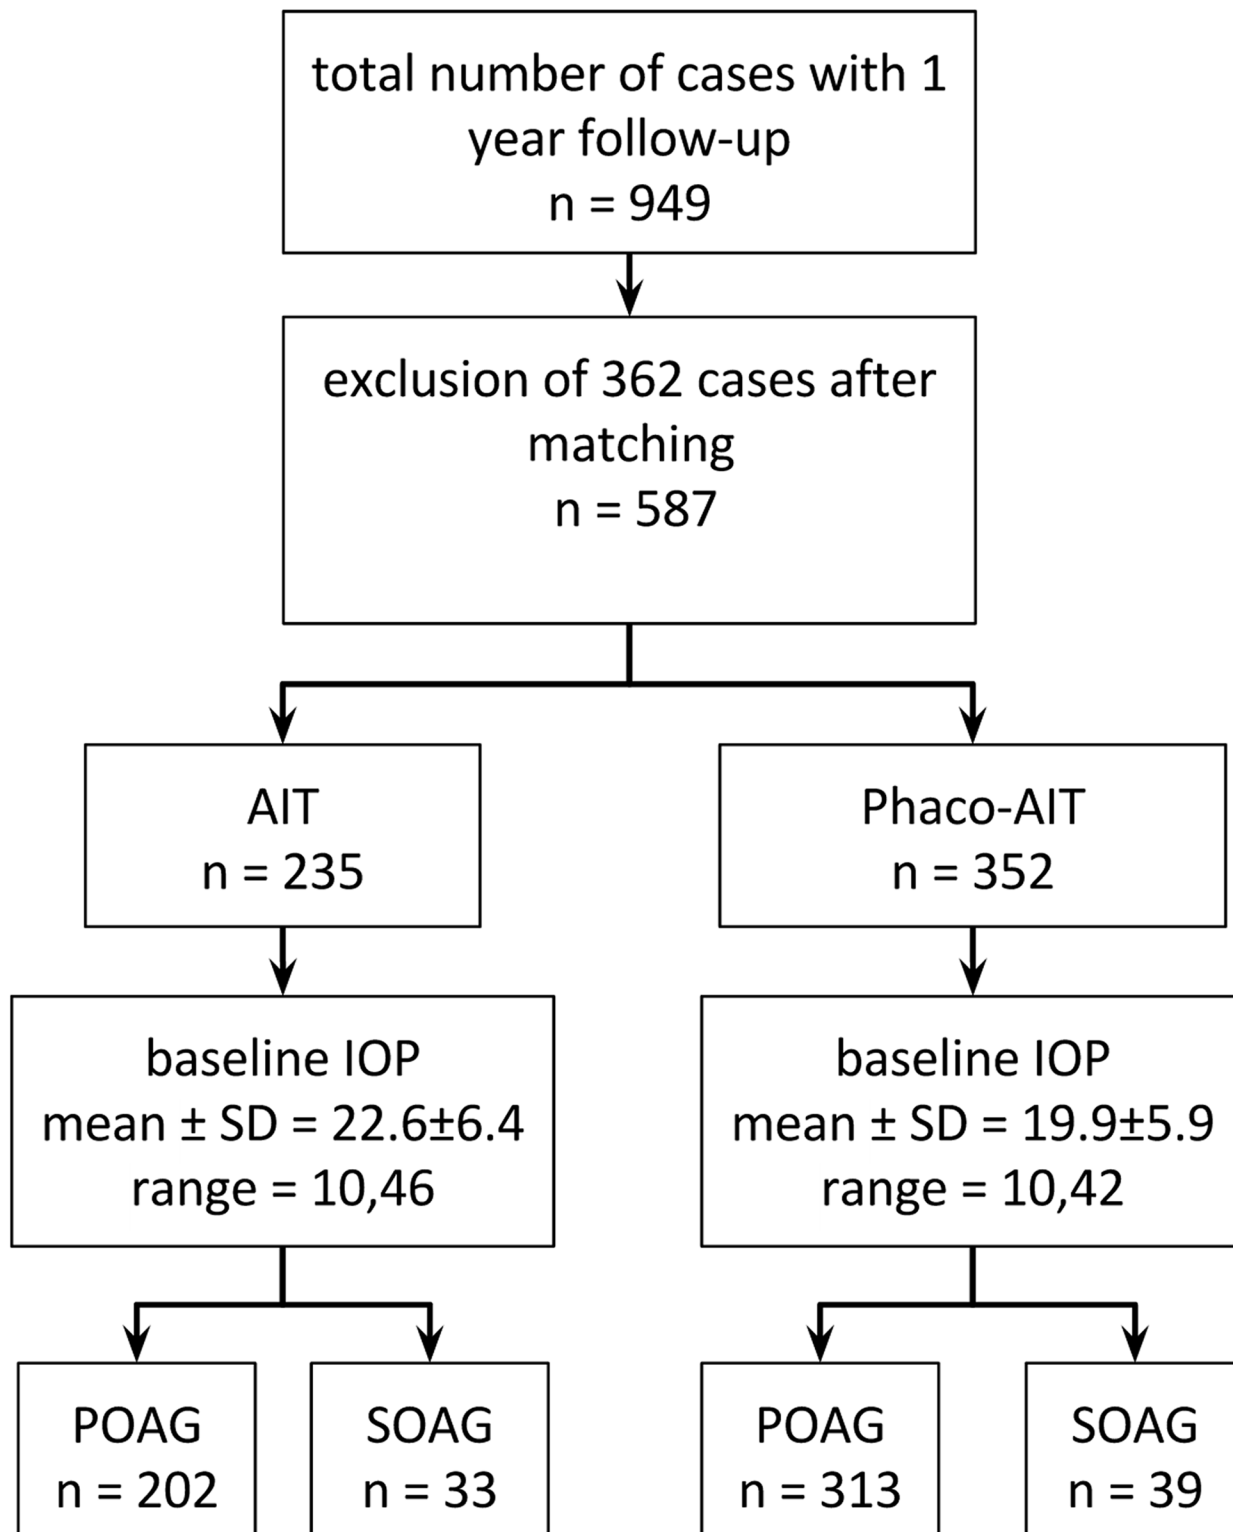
total number of cases with 1 year follow-up
n = 949

exclusion of 362 cases after matching
n = 587

AIT
n = 235

Phaco-AIT
n = 352

baseline IOP
mean ± SD = 22.6±6.4
range = 10,46

baseline IOP
mean ± SD = 19.9±5.9
range = 10,42

POAG
n = 202

SOAG
n = 33

POAG
n = 313

SOAG
n = 39